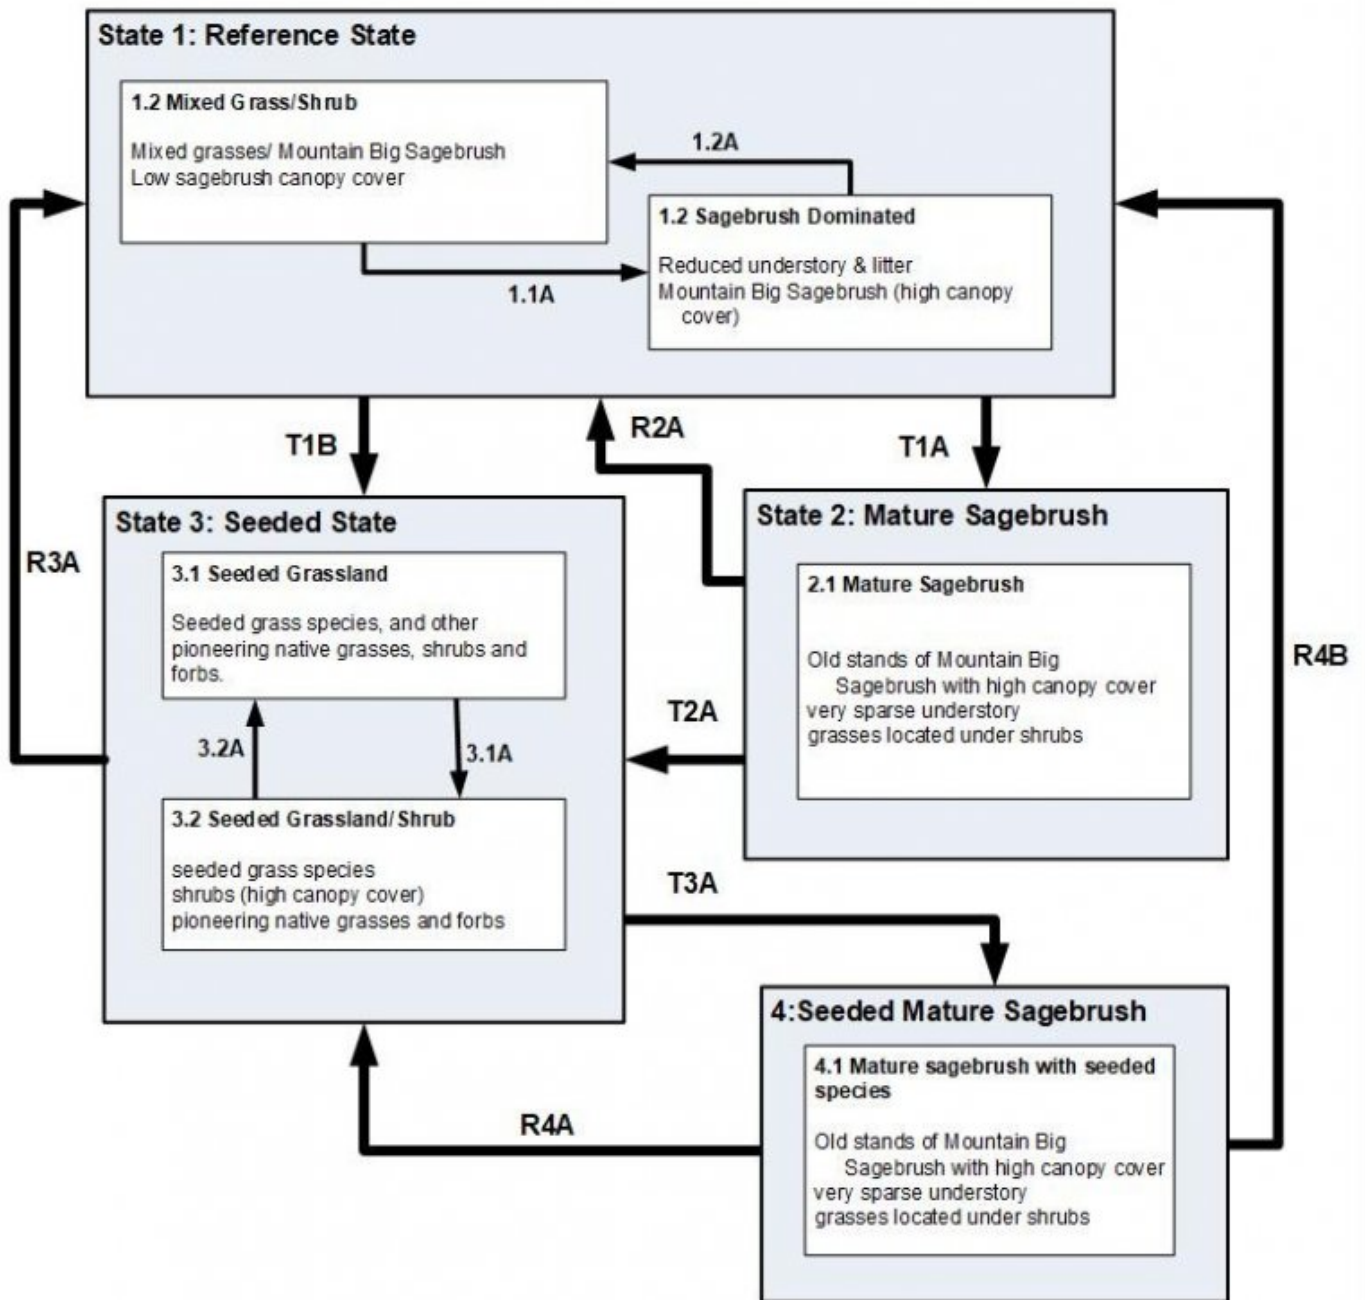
State 1: Reference State

1.2 Mixed Grass/Shrub

Mixed grasses/ Mountain Big Sagebrush
Low sagebrush canopy cover

1.2A

1.2 Sagebrush Dominated

Reduced understory & litter
Mountain Big Sagebrush (high canopy cover)

1.1A

T1B

R2A

T1A

R3A

State 3: Seeded State

3.1 Seeded Grassland

Seeded grass species, and other pioneering native grasses, shrubs and forbs.

3.2A

3.1A

3.2 Seeded Grassland/Shrub

seeded grass species
shrubs (high canopy cover)
pioneering native grasses and forbs

State 2: Mature Sagebrush

2.1 Mature Sagebrush

Old stands of Mountain Big Sagebrush with high canopy cover
very sparse understory
grasses located under shrubs

T2A

R4B

T3A

4:Seeded Mature Sagebrush

4.1 Mature sagebrush with seeded species

Old stands of Mountain Big Sagebrush with high canopy cover
very sparse understory
grasses located under shrubs

R4A